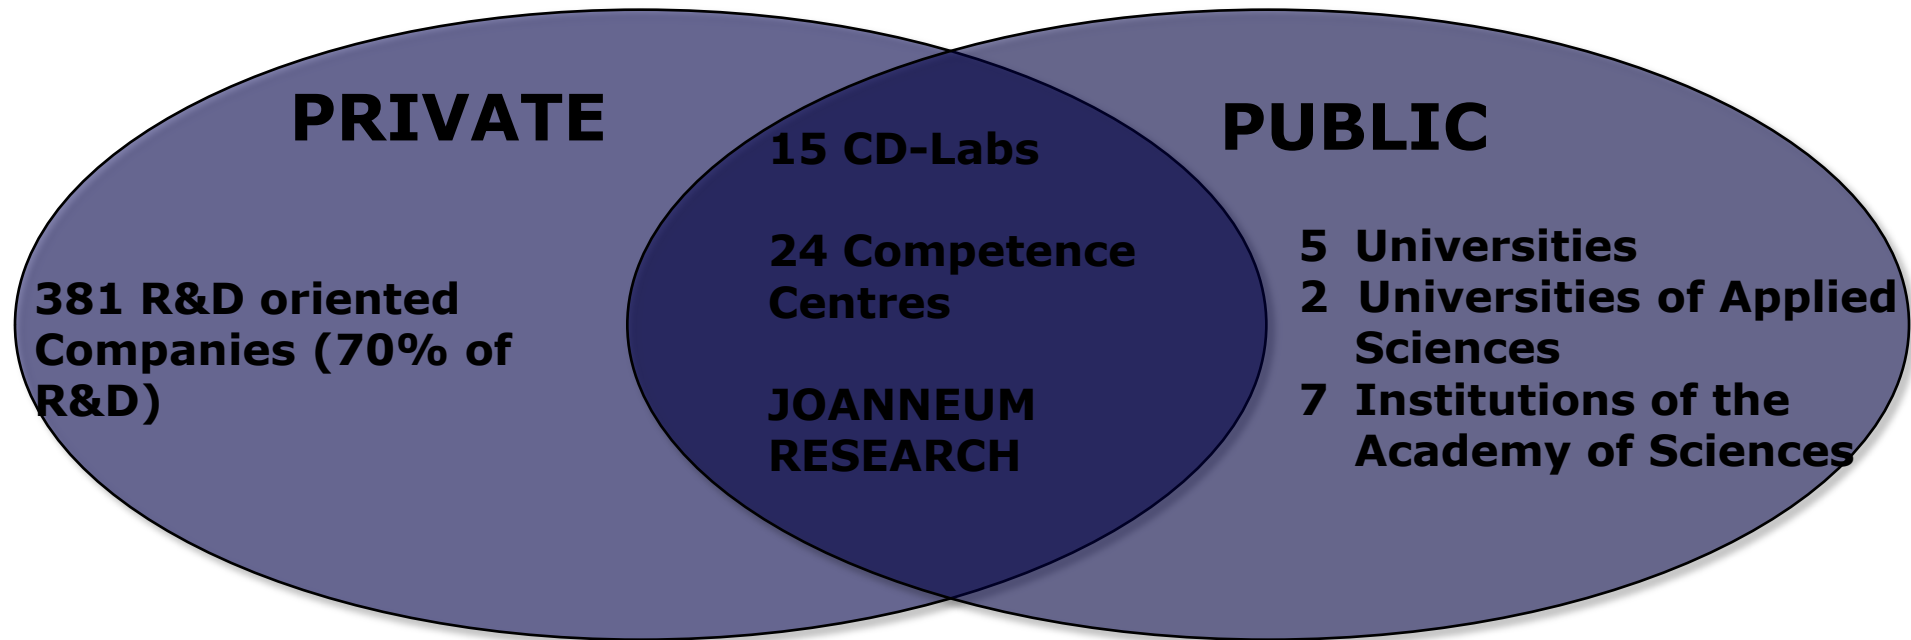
PRIVATE

381 R&D oriented Companies (70% of R&D)

15 CD-Labs

24 Competence Centres

JOANNEUM RESEARCH

PUBLIC

5 Universities
2 Universities of Applied Sciences
7 Institutions of the Academy of Sciences